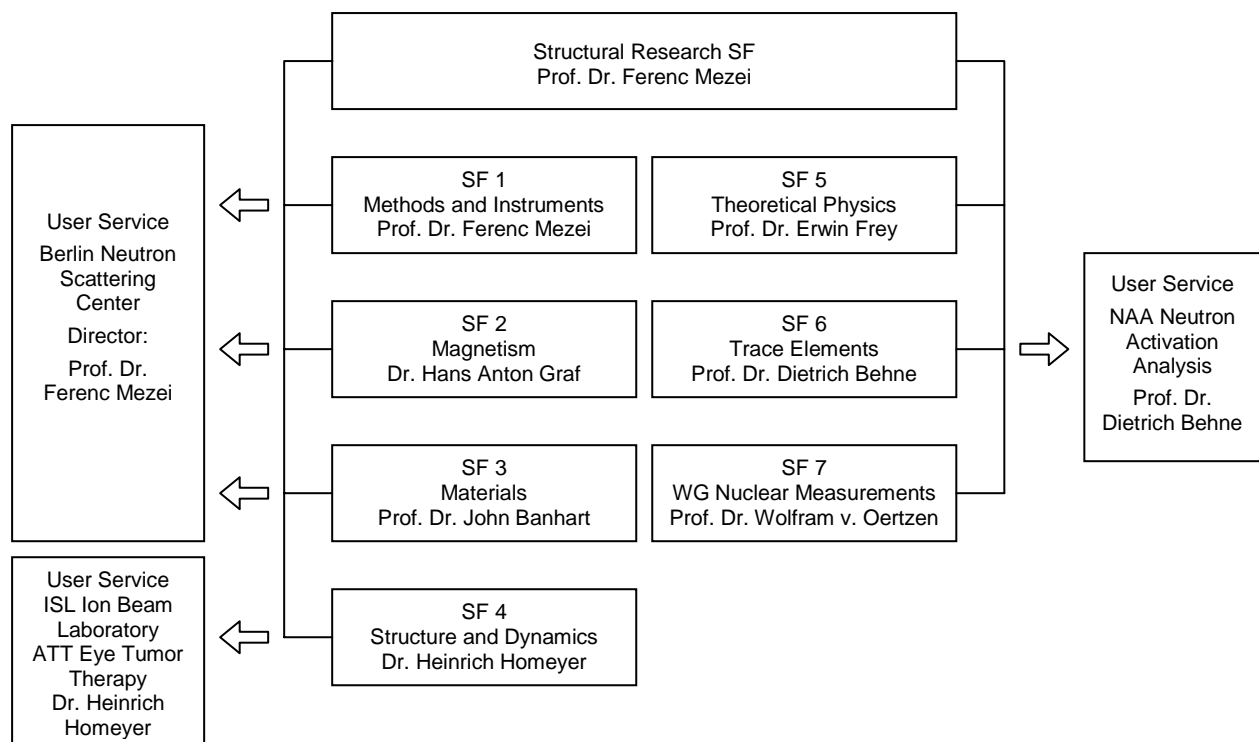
Structural Research SF
Prof. Dr. Ferenc Mezei

User Service
Berlin Neutron Scattering Center
Director:
Prof. Dr. Ferenc Mezei

SF 1
Methods and Instruments
Prof. Dr. Ferenc Mezei

SF 5
Theoretical Physics
Prof. Dr. Erwin Frey

SF 2
Magnetism
Dr. Hans Anton Graf

SF 6
Trace Elements
Prof. Dr. Dietrich Behne

User Service
NAA Neutron Activation Analysis
Prof. Dr. Dietrich Behne

SF 3
Materials
Prof. Dr. John Banhart

SF 7
WG Nuclear Measurements
Prof. Dr. Wolfram v. Oertzen

User Service
ISL Ion Beam Laboratory
ATT Eye Tumor Therapy
Dr. Heinrich Homeyer

SF 4
Structure and Dynamics
Dr. Heinrich Homeyer